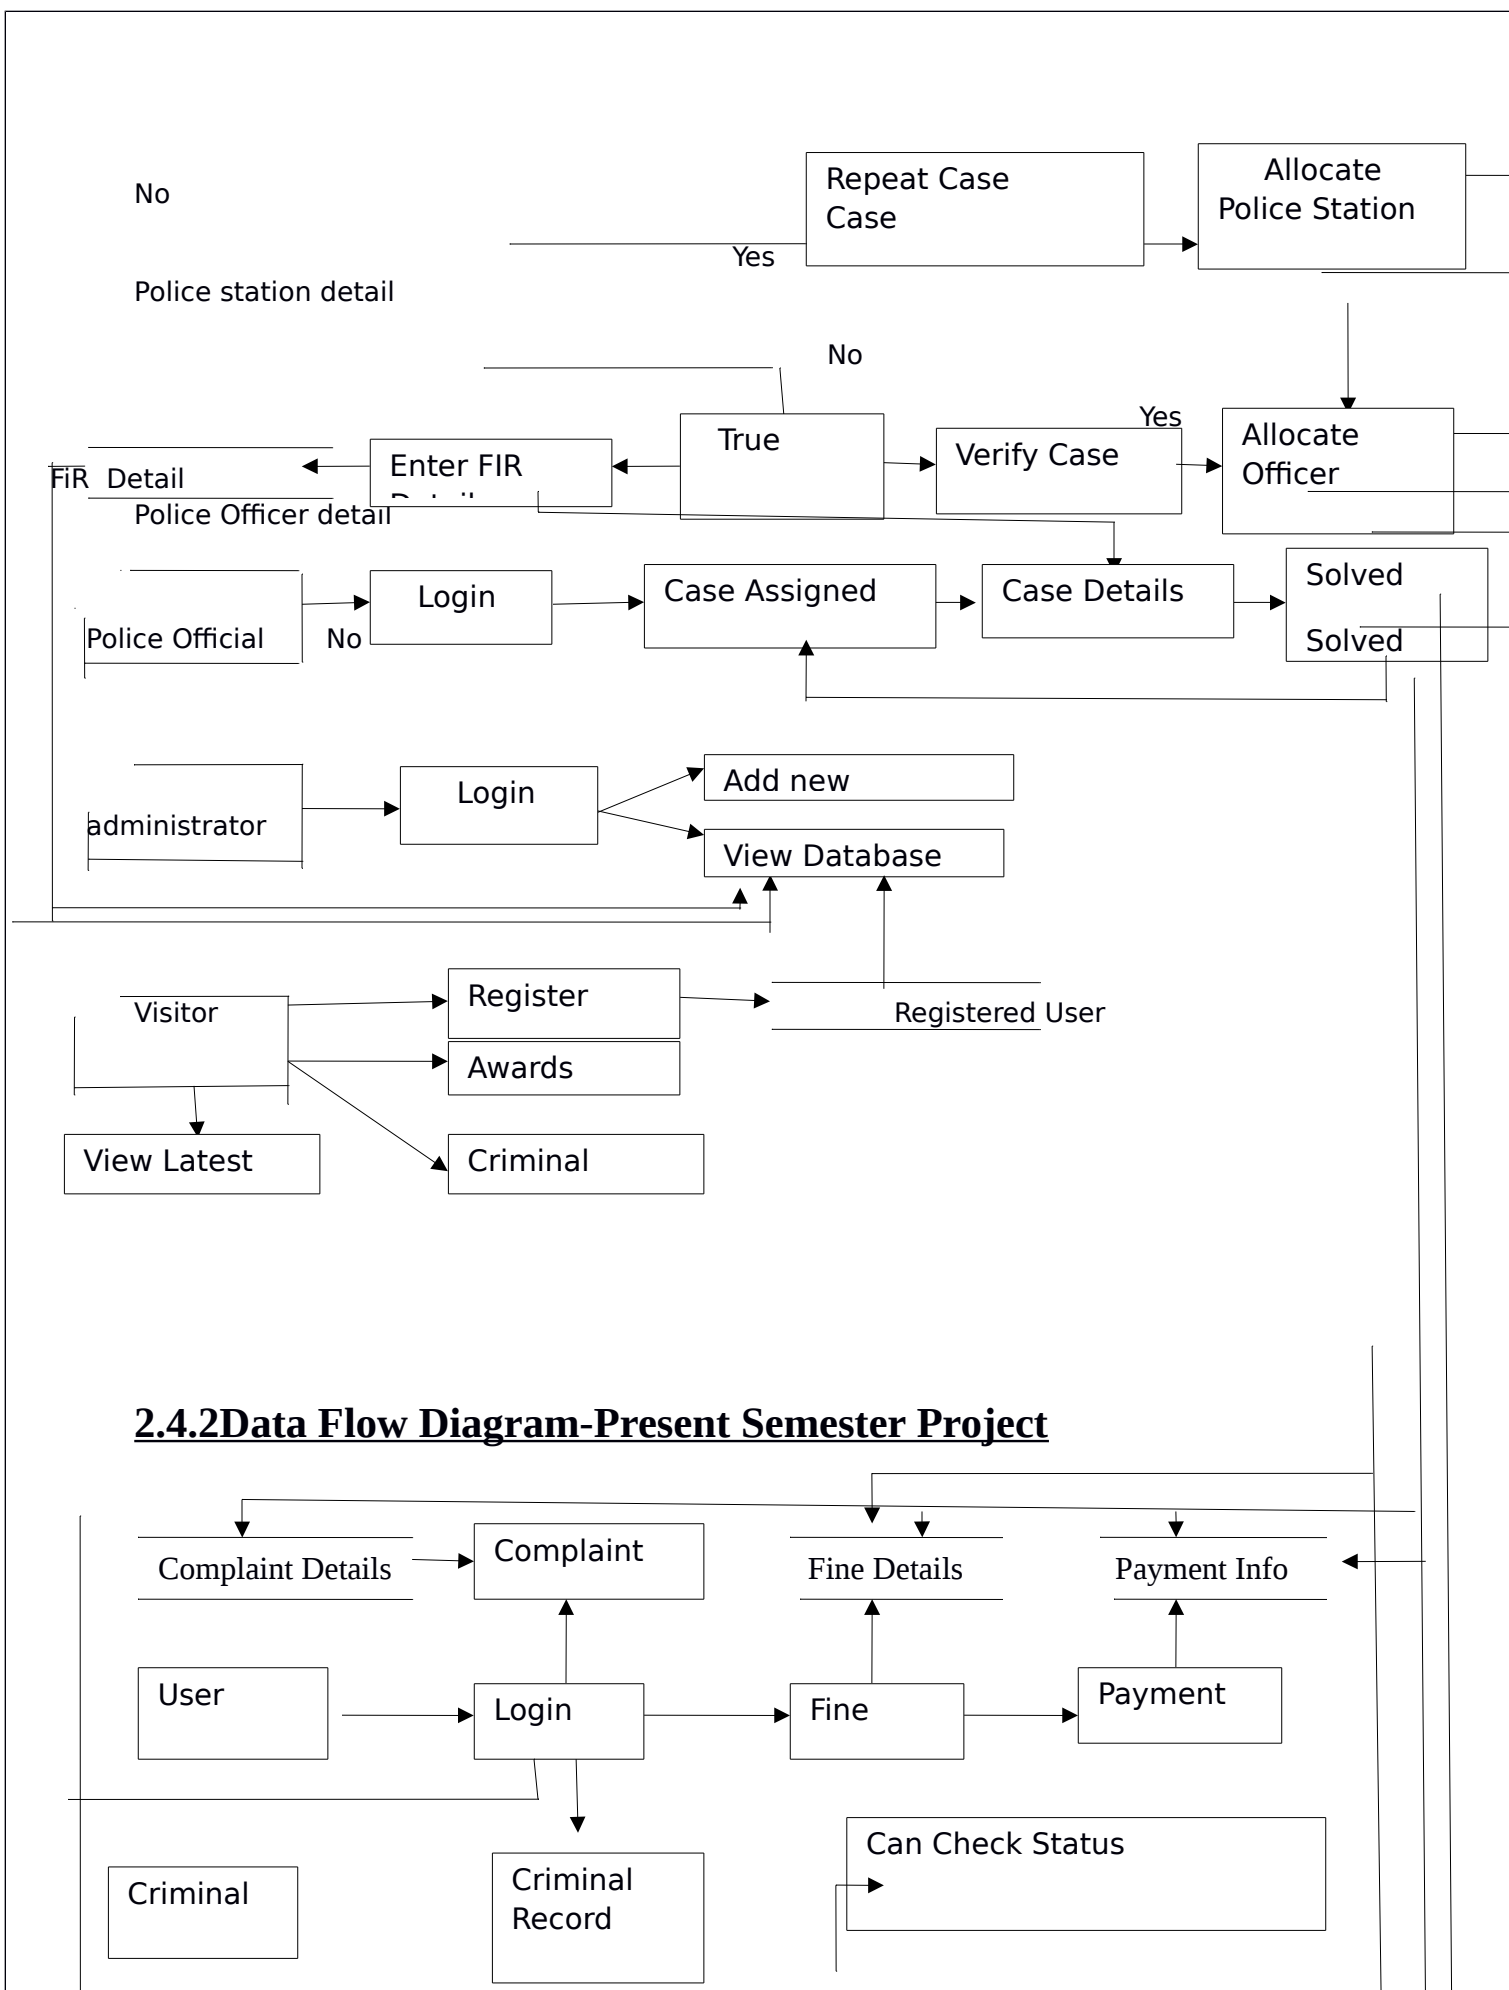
No

Repeat Case Case

Allocate Police Station

Yes

Police station detail

No

Yes

FIR Detail

Enter FIR Detail

True

Verify Case

Allocate Officer

Police Officer detail

Police Official

Login

No

Case Assigned

Case Details

Solved

Solved

administrator

Login

Add new

View Database

Visitor

Register

Registered User

Awards

View Latest

Criminal

2.4.2Data Flow Diagram-Present Semester Project

Complaint Details

Complaint

Fine Details

Payment Info

User

Login

Fine

Payment

Can Check Status

Criminal

Criminal Record